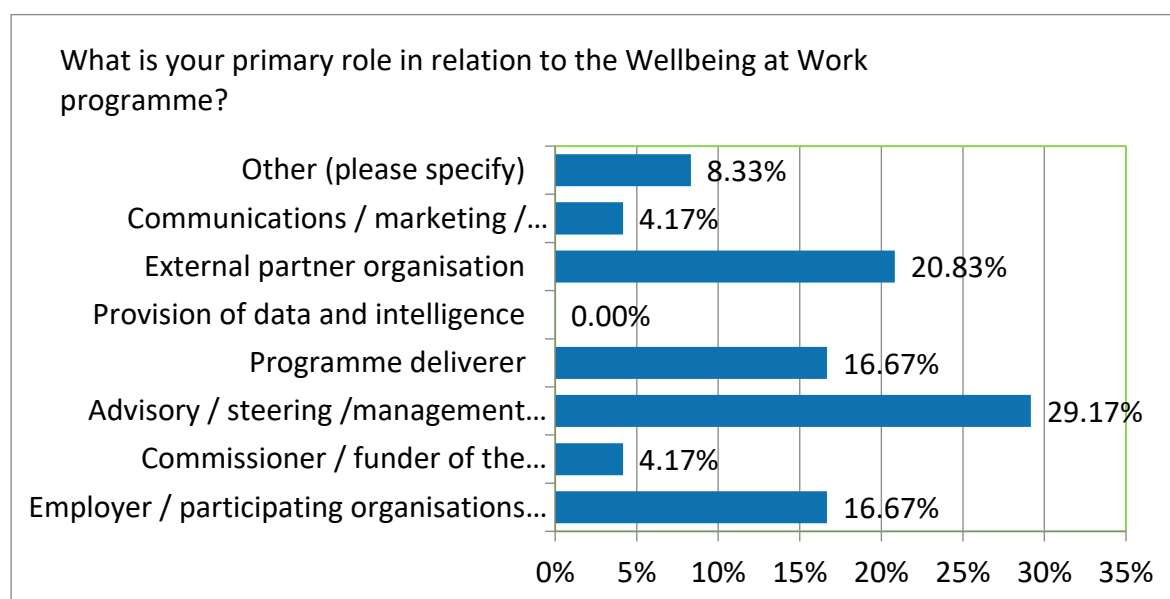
What is your primary role in relation to the Wellbeing at Work programme?

Other (please specify) 8.33%
Communications / marketing /… 4.17%
External partner organisation 20.83%
Provision of data and intelligence 0.00%
Programme deliverer 16.67%
Advisory / steering /management… 29.17%
Commissioner / funder of the… 4.17%
Employer / participating organisations… 16.67%

0% 5% 10% 15% 20% 25% 30% 35%